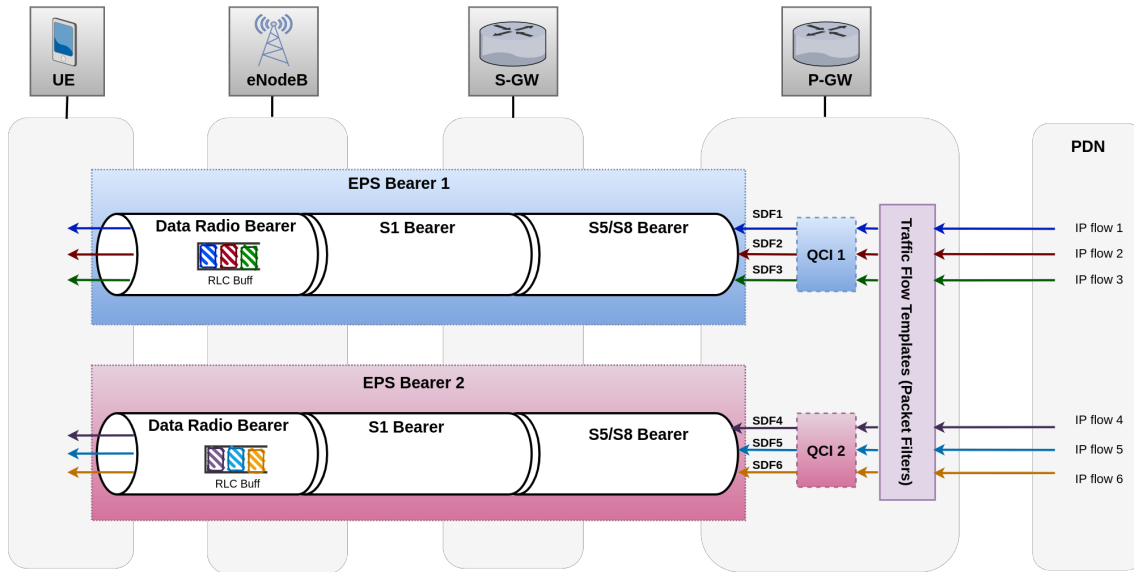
UE
eNodeB
S-GW
P-GW
PDN

EPS Bearer 1
Data Radio Bearer
RLC Buff
S1 Bearer
S5/S8 Bearer
SDF1
SDF2
SDF3
QCI 1

Traffic Flow Templates (Packet Filters)

IP flow 1
IP flow 2
IP flow 3

EPS Bearer 2
Data Radio Bearer
RLC Buff
S1 Bearer
S5/S8 Bearer
SDF4
SDF5
SDF6
QCI 2

IP flow 4
IP flow 5
IP flow 6